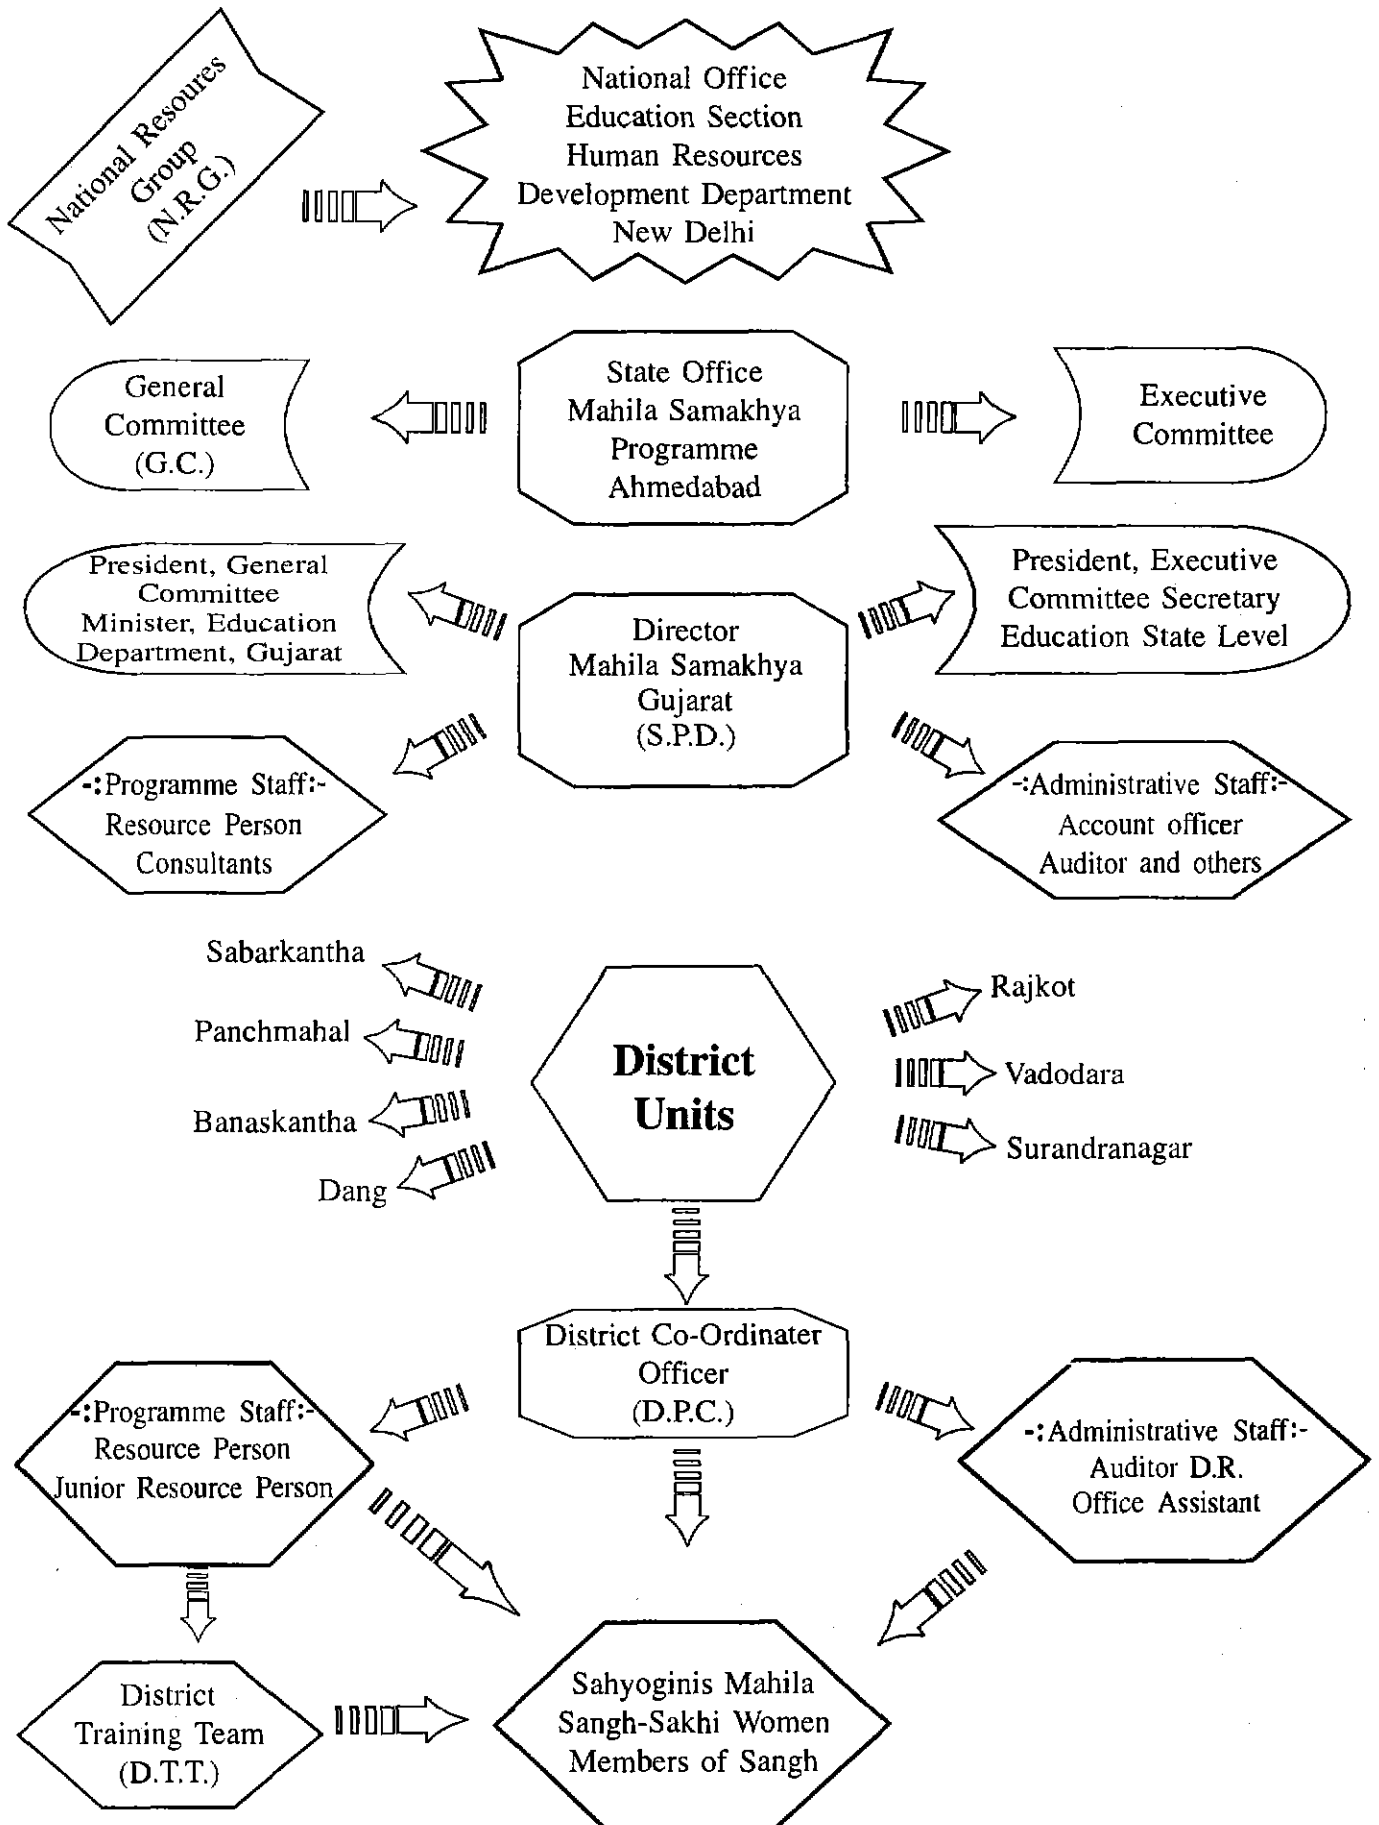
National Resoures Group (N.R.G.)

National Office
Education Section
Human Resources
Development Department
New Delhi

General Committee (G.C.)

State Office
Mahila Samakhya
Programme
Ahmedabad

Executive Committee

President, General Committee Minister, Education Department, Gujarat

Director
Mahila Samakhya
Gujarat
(S.P.D.)

President, Executive Committee Secretary Education State Level

-:Programme Staff:-
Resource Person
Consultants

-:Administrative Staff:-
Account officer
Auditor and others

Sabarkantha

Panchmahal

Banaskantha

Dang

District Units

Rajkot

Vadodara

Surandranagar

District Co-Ordinater
Officer
(D.P.C.)

-:Programme Staff:-
Resource Person
Junior Resource Person

-:Administrative Staff:-
Auditor D.R.
Office Assistant

District
Training Team
(D.T.T.)

Sahyoginis Mahila
Sangh-Sakhi Women
Members of Sangh